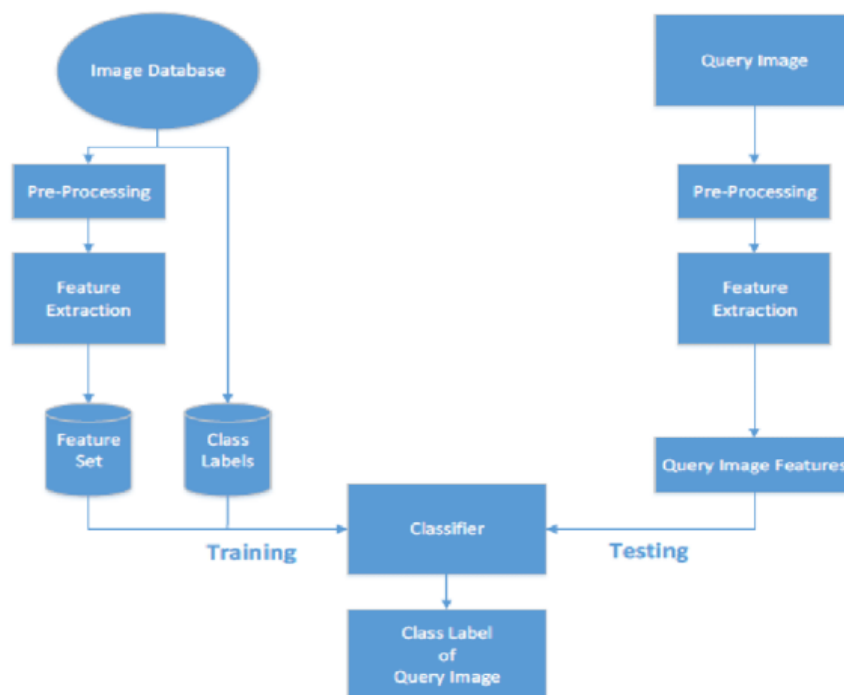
Image Database

Pre-Processing

Feature Extraction

Feature Set

Class Labels

Query Image

Pre-Processing

Feature Extraction

Query Image Features

Training

Classifier

Testing

Class Label of Query Image